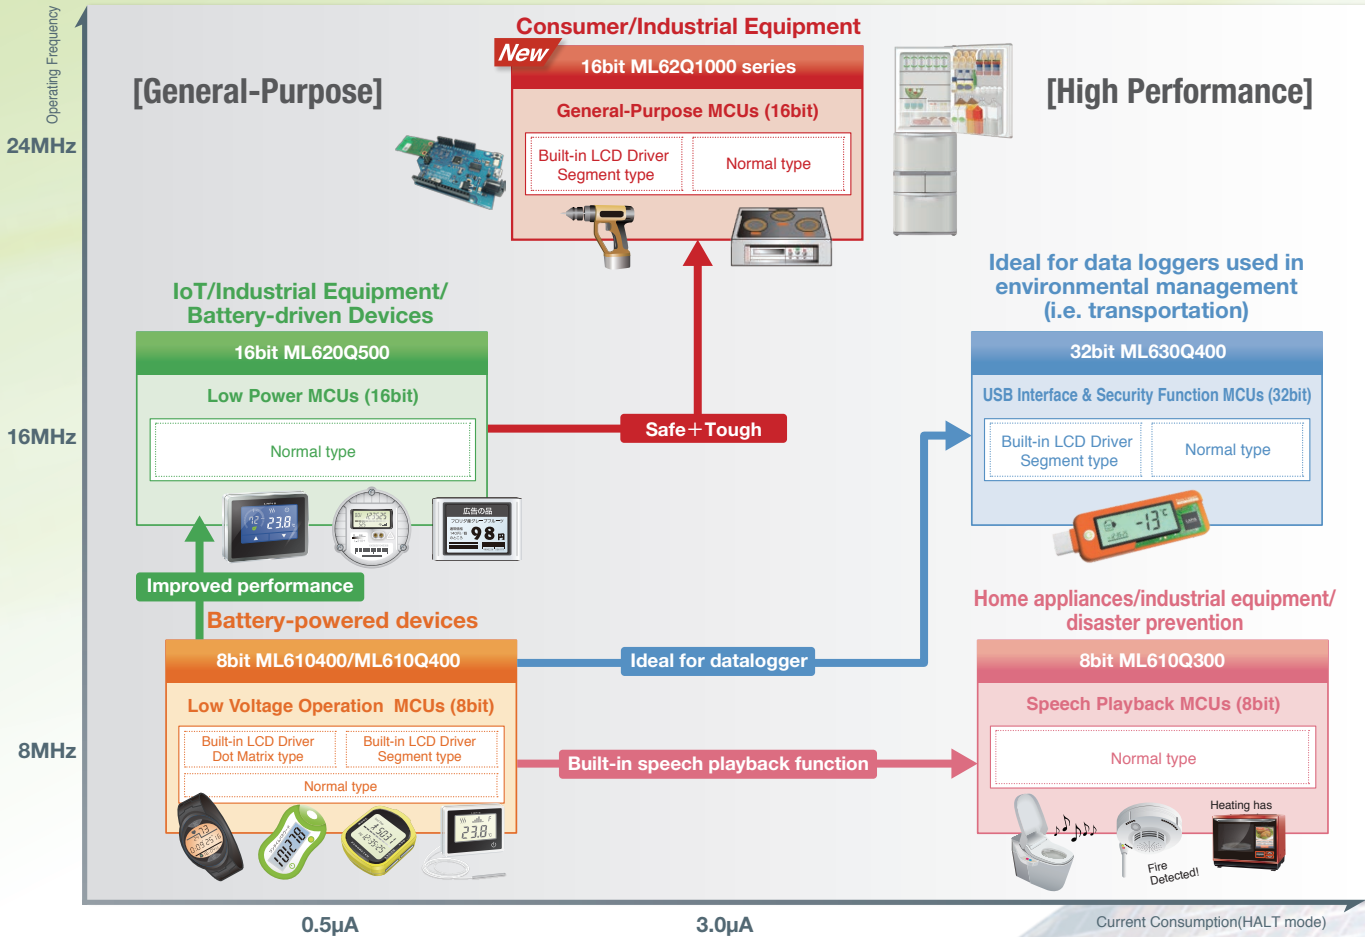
Operating Frequency

24MHz

16MHz

8MHz

[General-Purpose]

[High Performance]

Consumer/Industrial Equipment

New

16bit ML62Q1000 series

General-Purpose MCUs (16bit)

Built-in LCD Driver Segment type

Normal type

IoT/Industrial Equipment/ Battery-driven Devices

16bit ML620Q500

Low Power MCUs (16bit)

Normal type

Safe+Tough

Ideal for data loggers used in environmental management (i.e. transportation)

32bit ML630Q400

USB Interface & Security Function MCUs (32bit)

Built-in LCD Driver Segment type

Normal type

Improved performance

Battery-powered devices

8bit ML610400/ML610Q400

Low Voltage Operation MCUs (8bit)

Built-in LCD Driver Dot Matrix type

Built-in LCD Driver Segment type

Normal type

Ideal for datalogger

Built-in speech playback function

Home appliances/industrial equipment/ disaster prevention

8bit ML610Q300

Speech Playback MCUs (8bit)

Normal type

Heating has

Fire Detected!

0.5μA

3.0μA

Current Consumption(HALT mode)